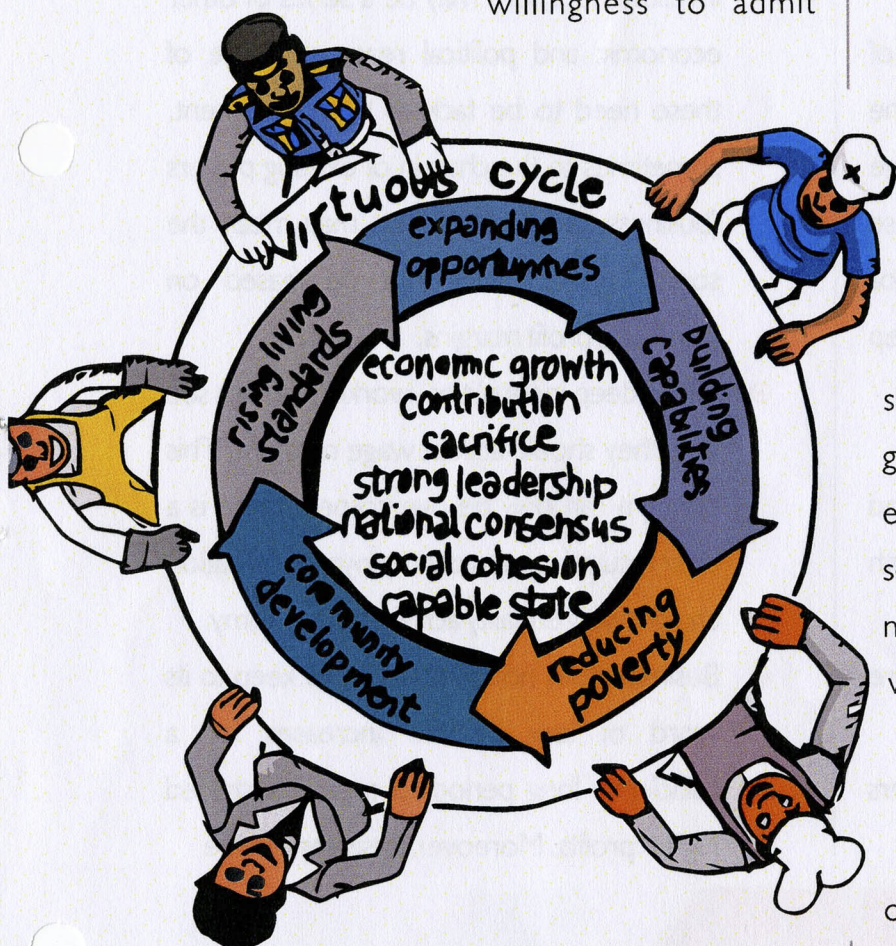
willingness to admit

Virtuous cycle

expanding opportunities

building capabilities

reducing poverty

community development

rising living standards

economic growth
contribution
sacrifice
strong leadership
national consensus
social cohesion
capable state